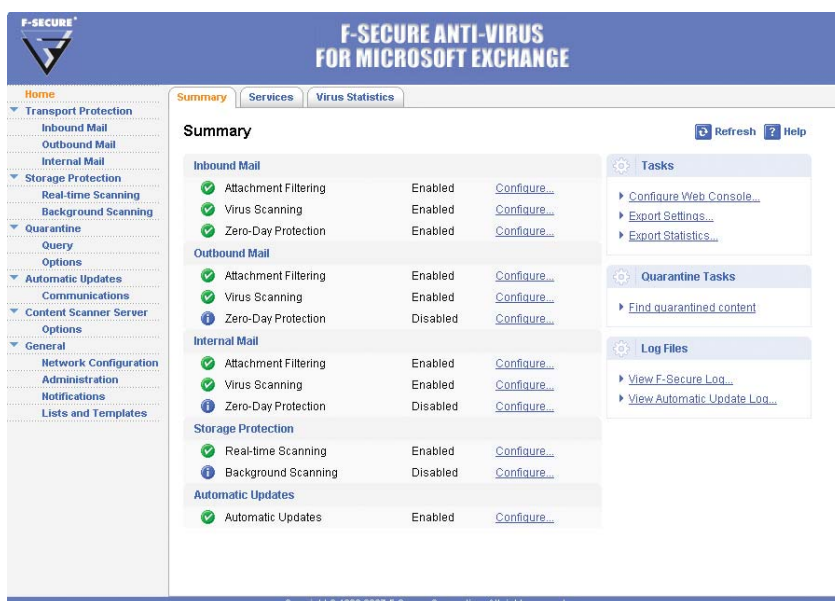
F-SECURE

F-SECURE ANTI-VIRUS
FOR MICROSOFT EXCHANGE

Home
Transport Protection
Inbound Mail
Outbound Mail
Internal Mail
Storage Protection
Real-time Scanning
Background Scanning
Quarantine
Query
Options
Automatic Updates
Communications
Content Scanner Server
Options
General
Network Configuration
Administration
Notifications
Lists and Templates

Summary | Services | Virus Statistics

Summary

Refresh Help

Inbound Mail

| | | |
|---|---|---|
| Attachment Filtering | Enabled | Configure... |
| Virus Scanning | Enabled | Configure... |
| Zero-Day Protection | Enabled | Configure... |

Outbound Mail

| | | |
|---|---|---|
| Attachment Filtering | Enabled | Configure... |
| Virus Scanning | Enabled | Configure... |
| Zero-Day Protection | Disabled | Configure... |

Internal Mail

| | | |
|---|---|---|
| Attachment Filtering | Enabled | Configure... |
| Virus Scanning | Enabled | Configure... |
| Zero-Day Protection | Disabled | Configure... |

Storage Protection

| | | |
|---|---|---|
| Real-time Scanning | Enabled | Configure... |
| Background Scanning | Disabled | Configure... |

Automatic Updates

| | | |
|---|---|---|
| Automatic Updates | Enabled | Configure... |

Tasks
Configure Web Console...
Export Settings...
Export Statistics...

Quarantine Tasks
Find quarantined content

Log Files
View F-Secure Log...
View Automatic Update Log...

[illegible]